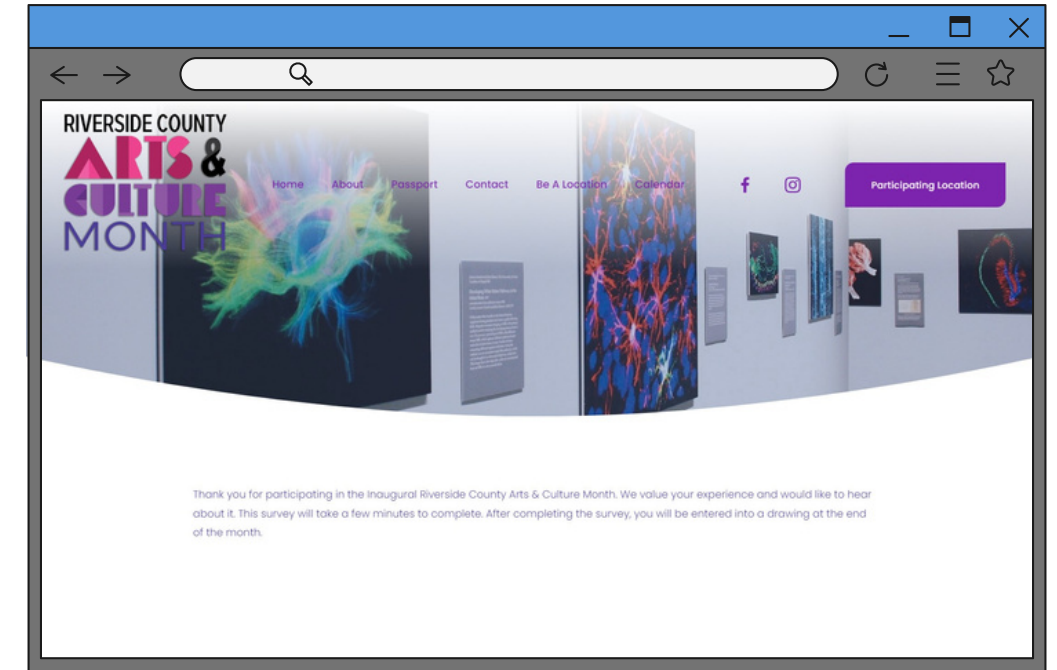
RIVERSIDE COUNTY
ARTS & CULTURE MONTH

Home About Passport Contact Be A Location Calendar

Participating Location

Thank you for participating in the Inaugural Riverside County Arts & Culture Month. We value your experience and would like to hear about it. This survey will take a few minutes to complete. After completing the survey, you will be entered into a drawing at the end of the month.